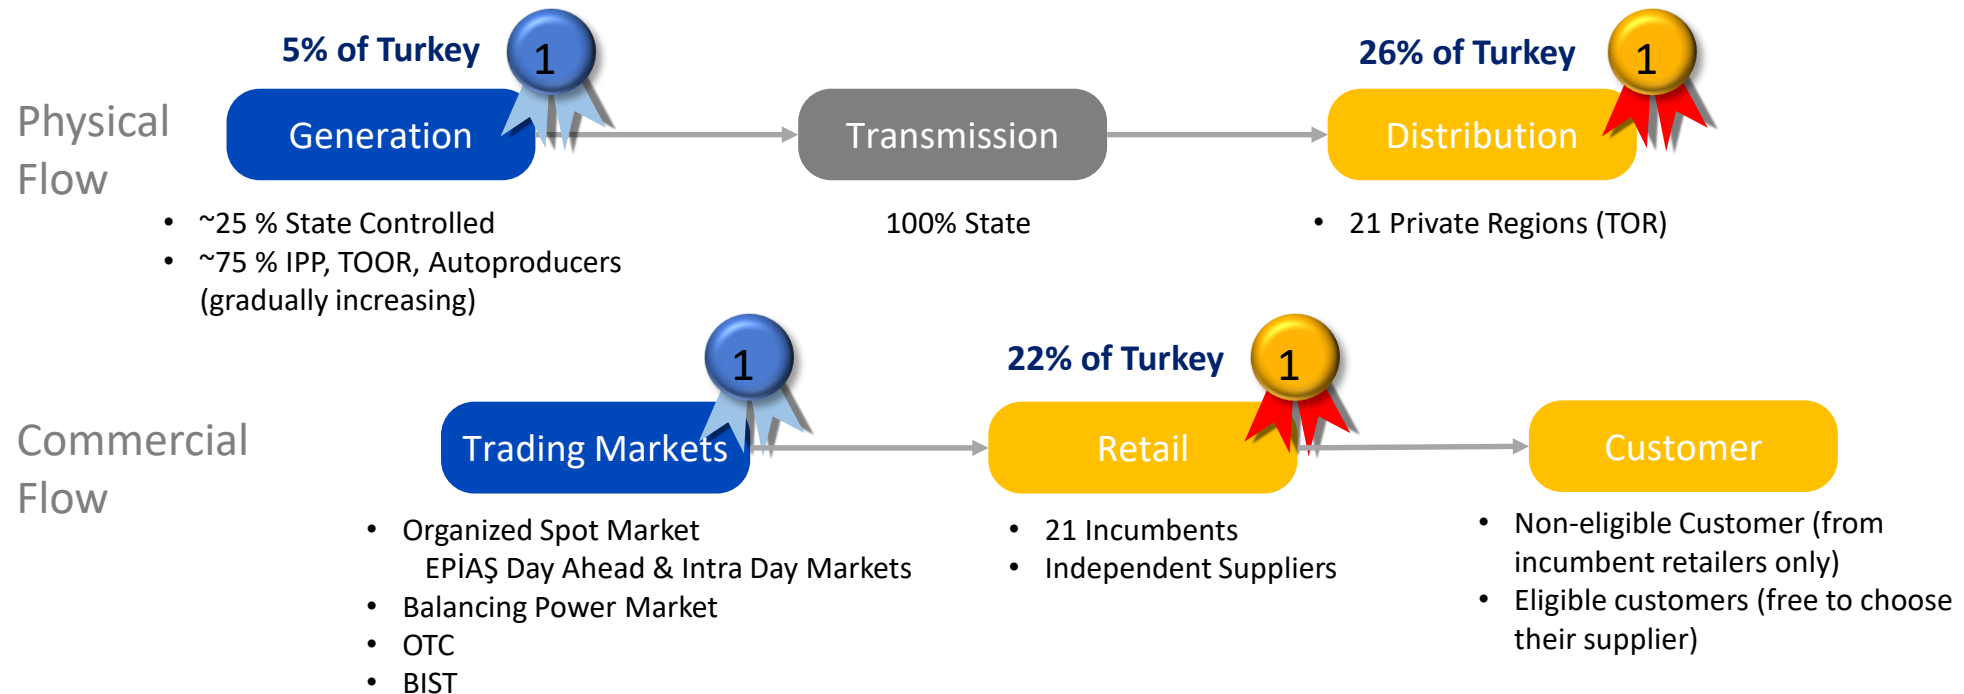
5% of Turkey
1
26% of Turkey
1

Physical Flow

Generation
Transmission
Distribution

• ~25 % State Controlled
• ~75 % IPP, TOOR, Autoproducers (gradually increasing)

100% State

• 21 Private Regions (TOR)

1
22% of Turkey
1

Commercial Flow

Trading Markets
Retail
Customer

• Organized Spot Market
EPİAŞ Day Ahead & Intra Day Markets
• Balancing Power Market
• OTC
• BIST

• 21 Incumbents
• Independent Suppliers

• Non-eligible Customer (from incumbent retailers only)
• Eligible customers (free to choose their supplier)